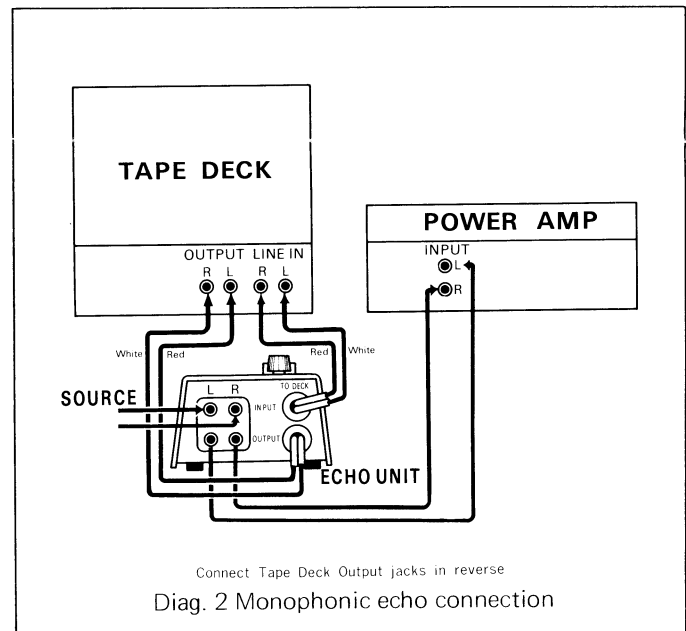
TAPE DECK

OUTPUT LINE IN
R L R L

POWER AMP

INPUT
L
R

White Red Red White

SOURCE

L R
TO DECK
INPUT
OUTPUT

ECHO UNIT

Connect Tape Deck Output jacks in reverse

Diag. 2 Monophonic echo connection